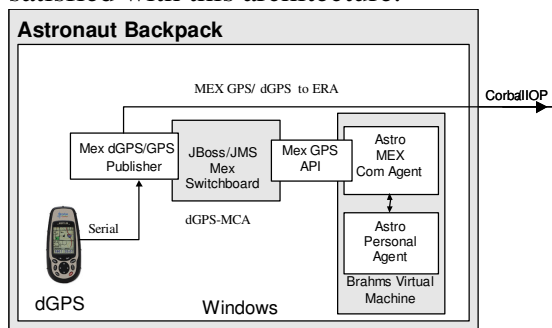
satisfied with this architecture.

Astronaut Backpack

MEX GPS/ dGPS to ERA

CorbaIIOP

Mex dGPS/GPS Publisher

JBoss/JMS Mex Switchboard

Mex GPS API

Astro MEX Com Agent

Astro Personal Agent

Brahms Virtual Machine

Serial

dGPS-MCA

dGPS

Windows